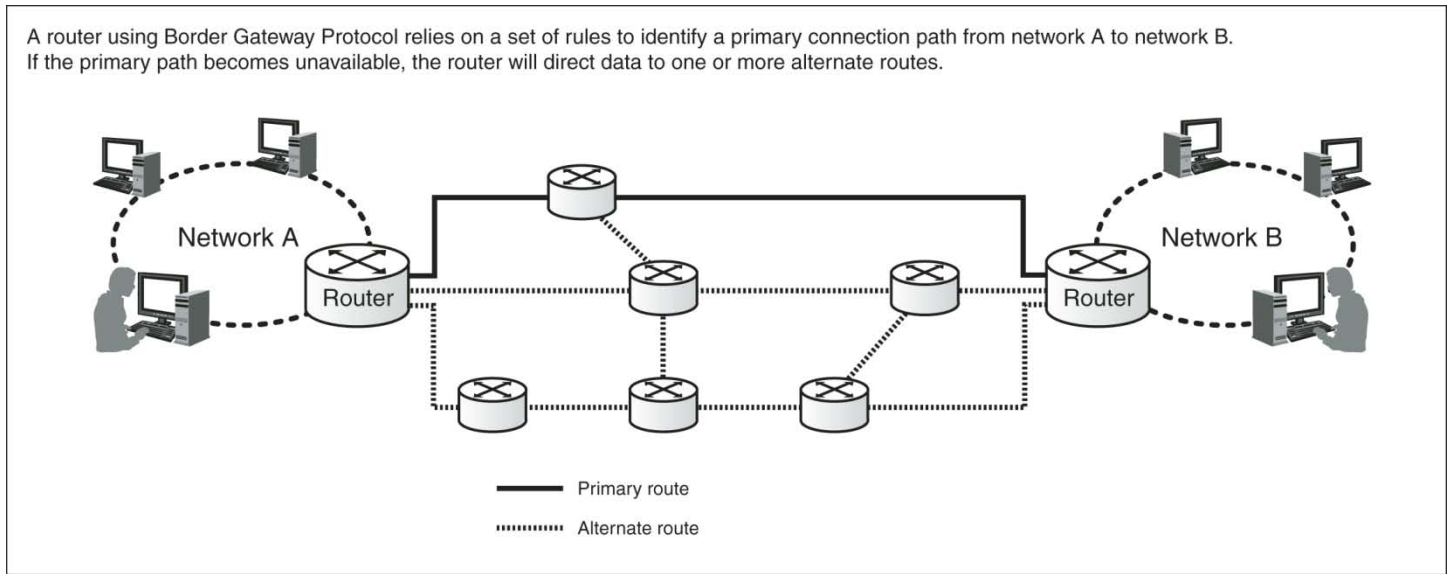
A router using Border Gateway Protocol relies on a set of rules to identify a primary connection path from network A to network B. If the primary path becomes unavailable, the router will direct data to one or more alternate routes.

Network A

Router

Network B

Router

Primary route

Alternate route